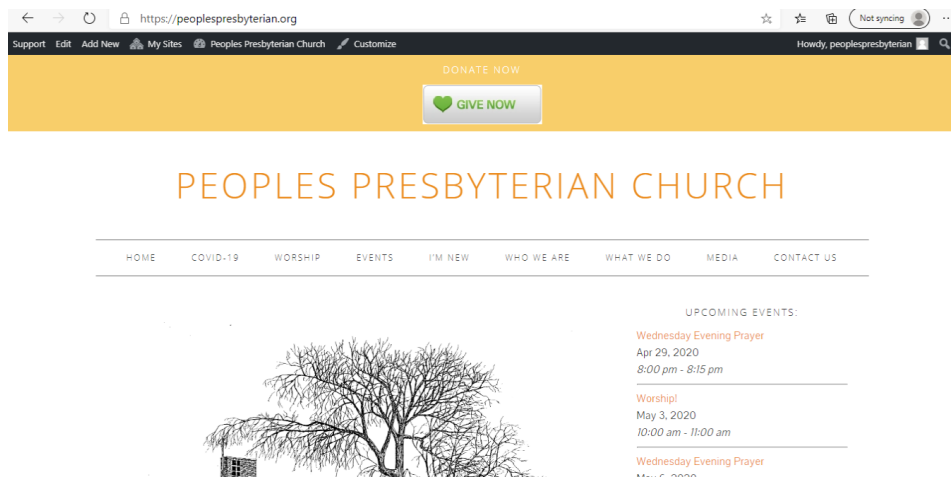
https://peoplespresbyterian.org

Not syncing

Support Edit Add New My Sites Peoples Presbyterian Church Customize

Howdy, peoplespresbyterian

DONATE NOW

GIVE NOW

PEOPLES PRESBYTERIAN CHURCH

HOME COVID-19 WORSHIP EVENTS I'M NEW WHO WE ARE WHAT WE DO MEDIA CONTACT US

UPCOMING EVENTS:

Wednesday Evening Prayer
Apr 29, 2020
8:00 pm - 8:15 pm

Worship!
May 3, 2020
10:00 am - 11:00 am

Wednesday Evening Prayer
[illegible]